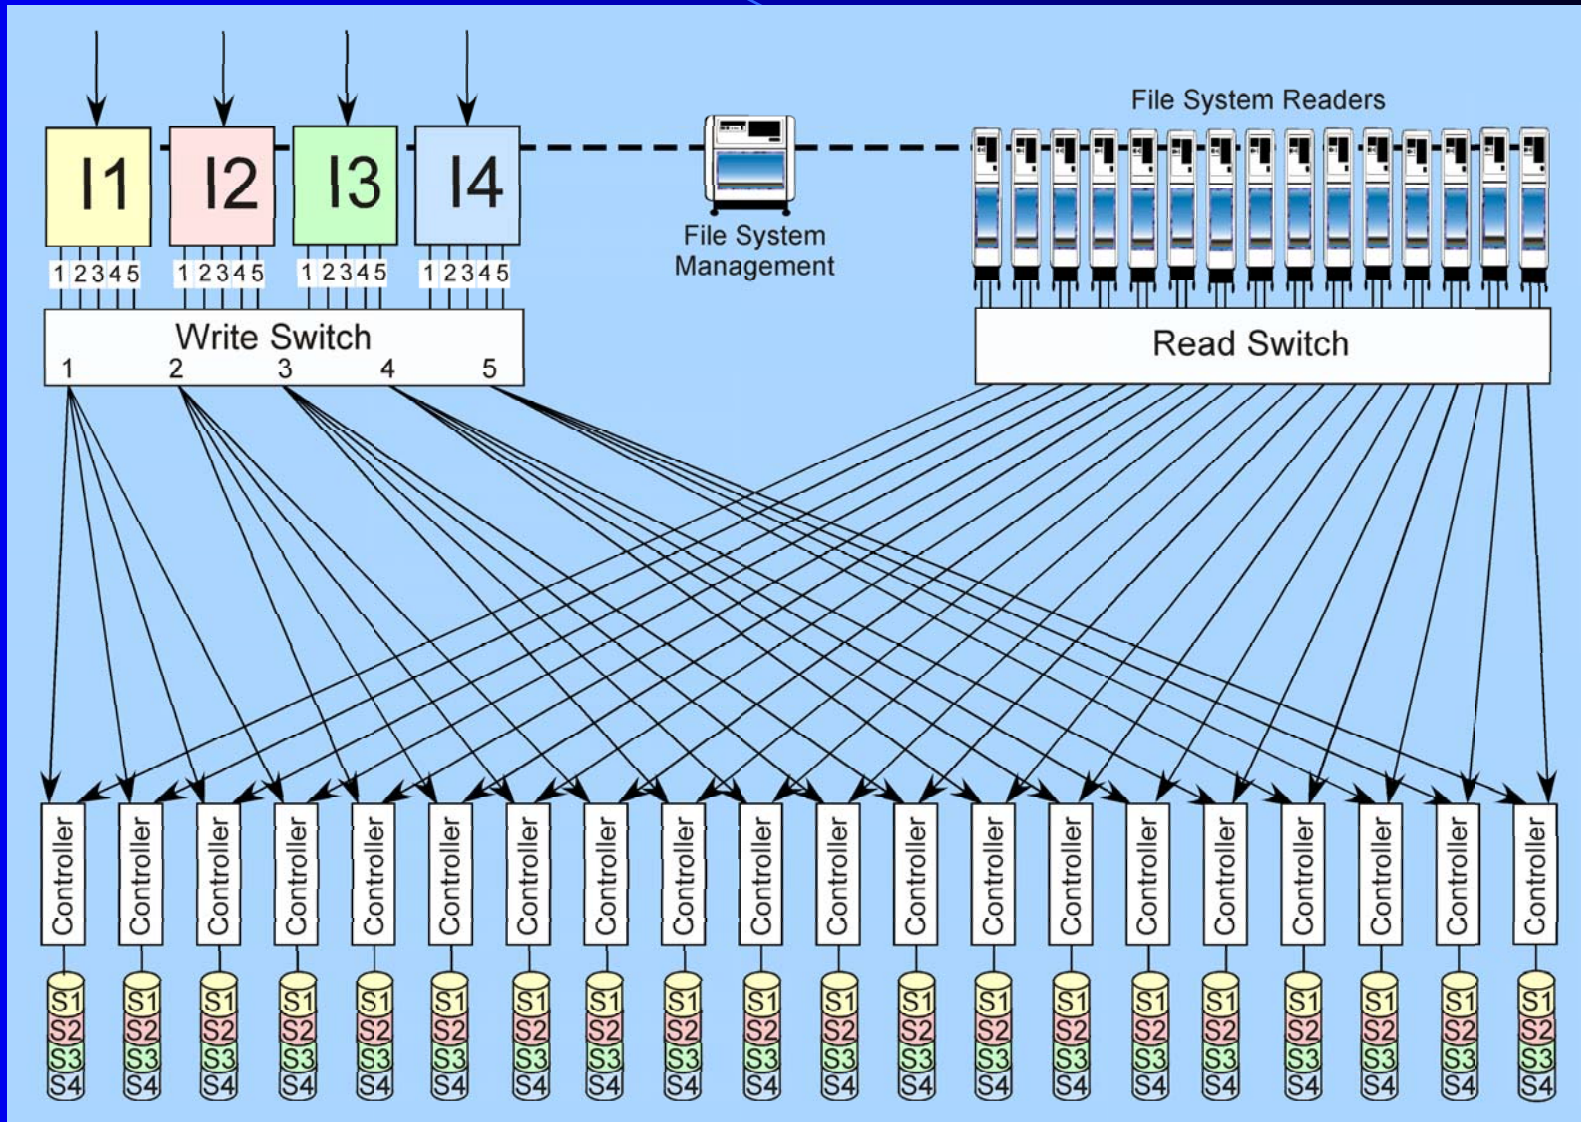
I1 I2 I3 I4

1 2 3 4 5 1 2 3 4 5 1 2 3 4 5 1 2 3 4 5

File System Management

File System Readers

Write Switch
1 2 3 4 5

Read Switch

Controller Controller Controller Controller Controller Controller Controller Controller Controller Controller Controller Controller Controller Controller Controller Controller Controller Controller Controller Controller

S1 S2 S3 S4 S1 S2 S3 S4 S1 S2 S3 S4 S1 S2 S3 S4 S1 S2 S3 S4 S1 S2 S3 S4 S1 S2 S3 S4 S1 S2 S3 S4 S1 S2 S3 S4 S1 S2 S3 S4 S1 S2 S3 S4 S1 S2 S3 S4 S1 S2 S3 S4 S1 S2 S3 S4 S1 S2 S3 S4 S1 S2 S3 S4 S1 S2 S3 S4 S1 S2 S3 S4 S1 S2 S3 S4 S1 S2 S3 S4